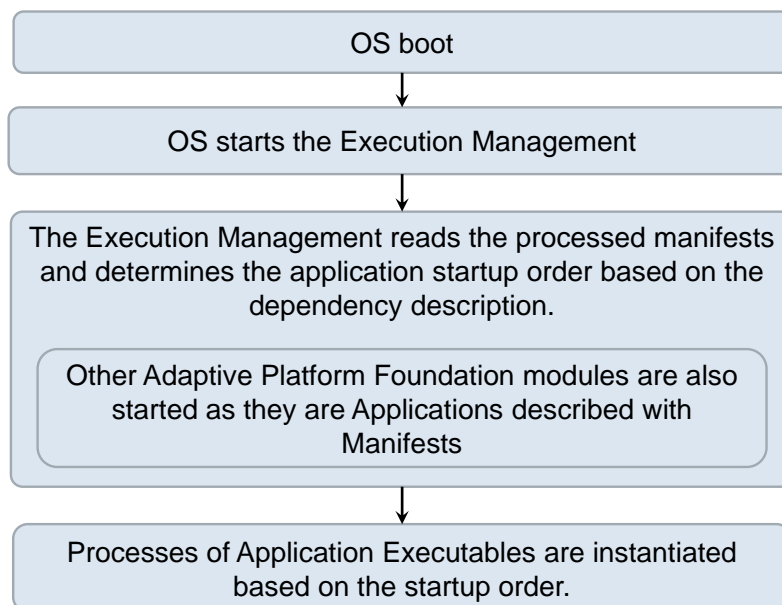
OS boot

OS starts the Execution Management

The Execution Management reads the processed manifests and determines the application startup order based on the dependency description.

Other Adaptive Platform Foundation modules are also started as they are Applications described with Manifests

Processes of Application Executables are instantiated based on the startup order.